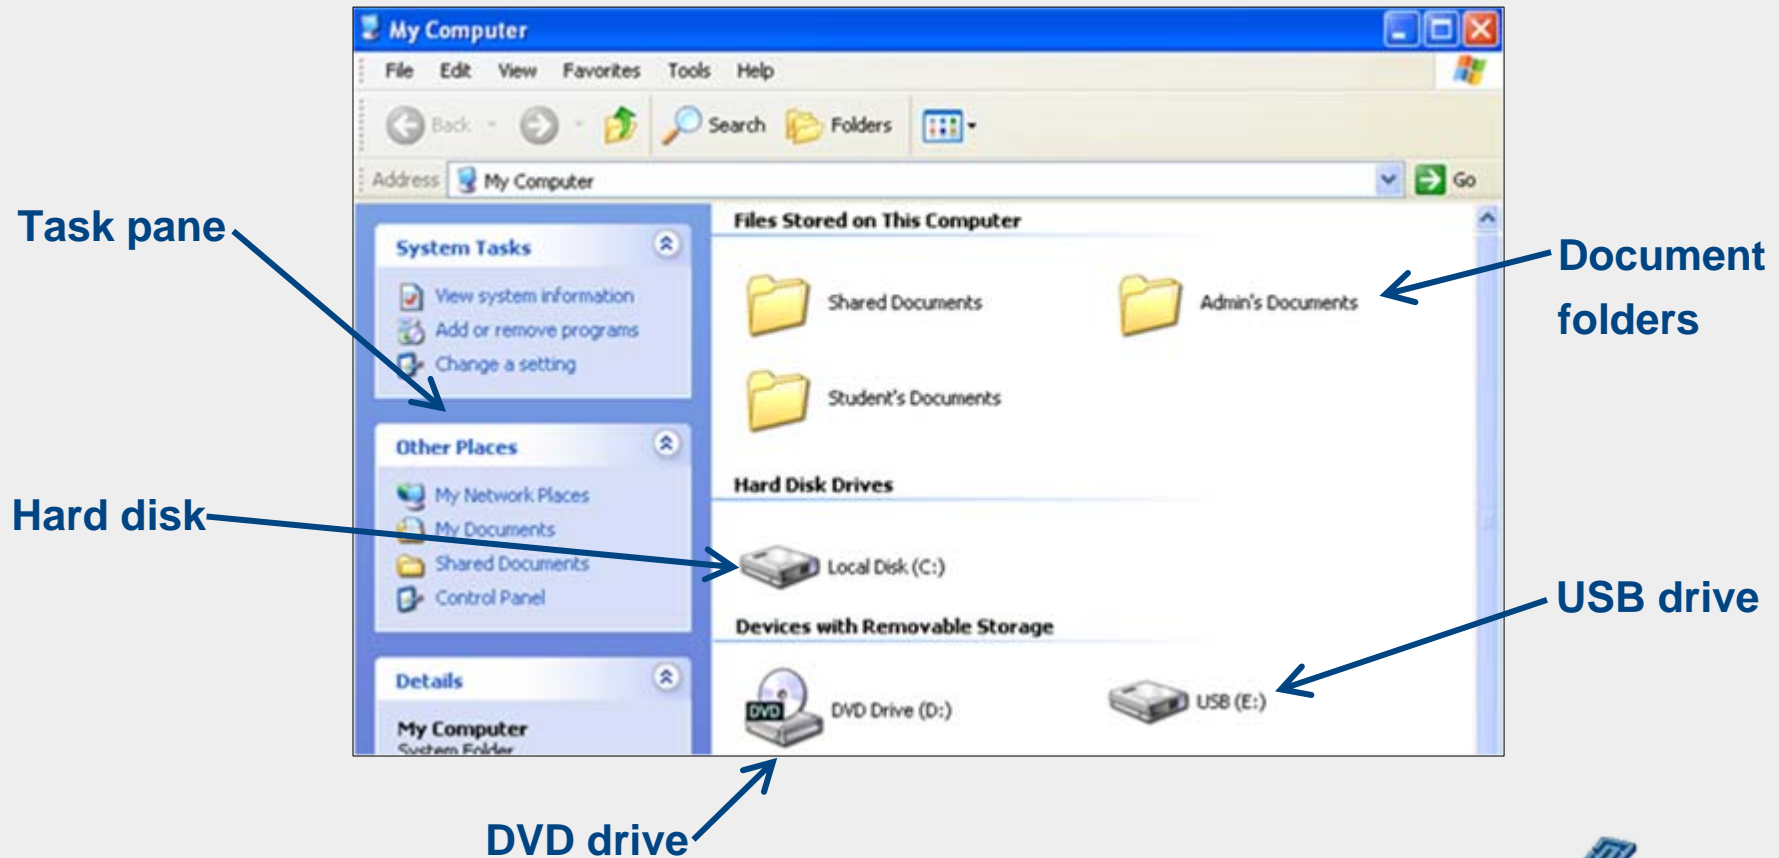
My Computer

File Edit View Favorites Tools Help

Back Search Folders

Address My Computer Go

Task pane

System Tasks

View system information
Add or remove programs
Change a setting

Other Places

My Network Places
My Documents
Shared Documents
Control Panel

Details

My Computer
System Folder

Files Stored on This Computer

Shared Documents
Admin's Documents
Student's Documents

Document folders

Hard Disk Drives

Hard disk

Local Disk (C:)

Devices with Removable Storage

DVD Drive (D:)
USB (E:)

USB drive

DVD drive